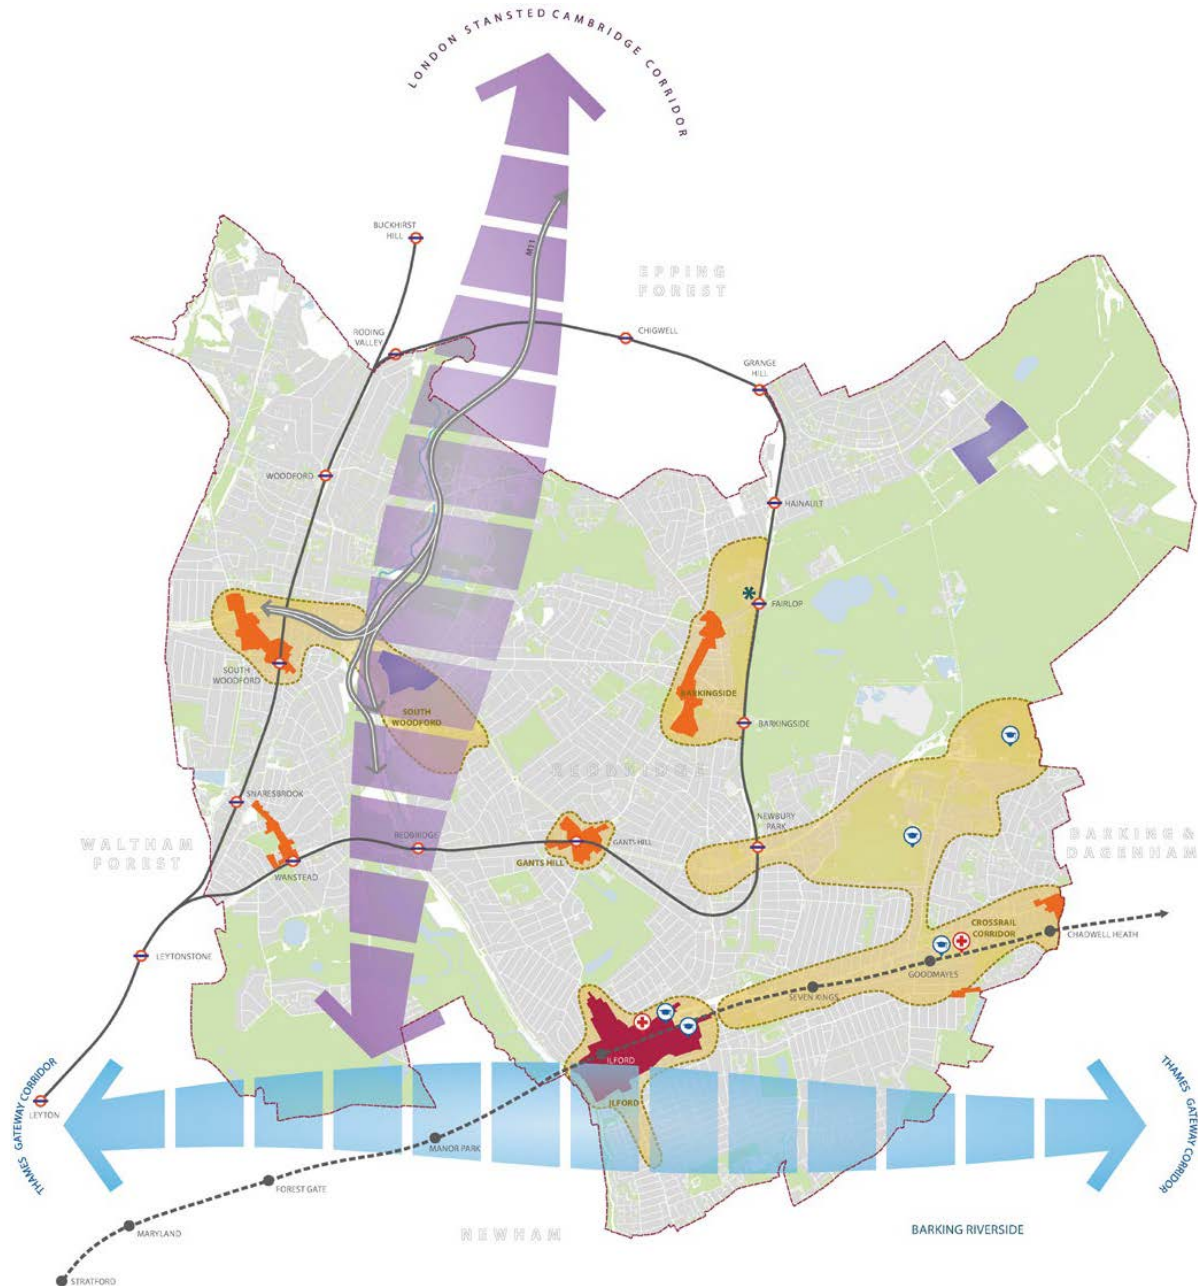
LONDON STANSTED CAMBRIDGE CORRIDOR

BUCKHURST HILL

M11

EPPING FOREST

RODING VALLEY

CHIGWELL

GRANGE HILL

WOODFORD

HAINAULT

FAIRLOP

SOUTH WOODFORD

SOUTH WOODFORD

BARKINGSIDE

BARKINGSIDE

REDBRIDGE

SNARESBROOK

NEWBURY PARK

WALTHAM FOREST

REDBRIDGE

GANTS HILL

GANTS HILL

BARKING & DAGENHAM

WANSTEAD

CROSSRAIL CORRIDOR

CHADWELL HEATH

LEYTONSTONE

GOODMAYES

SEVEN KINGS

ILFORD

ILFORD

THAMES GATEWAY CORRIDOR

LEYTON

THAMES GATEWAY CORRIDOR

MANOR PARK

FOREST GATE

MARYLAND

NEWHAM

BARKING RIVERSIDE

STRATFORD